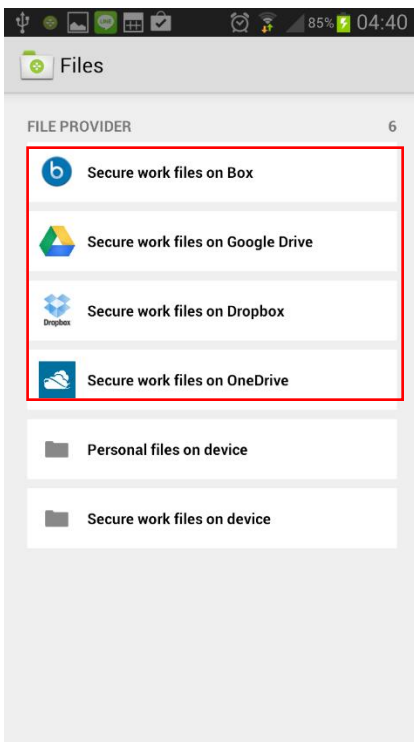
85% 04:40

Files

FILE PROVIDER 6

Secure work files on Box

Secure work files on Google Drive

Dropbox
Secure work files on Dropbox

Secure work files on OneDrive

Personal files on device

Secure work files on device